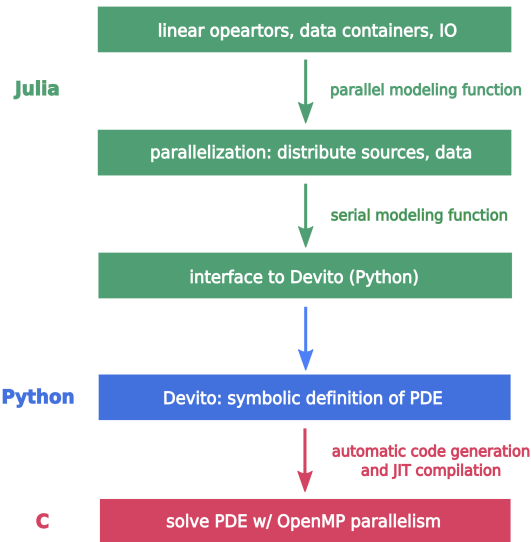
linear opeartors, data containers, IO

Julia

parallel modeling function

parallelization: distribute sources, data

serial modeling function

interface to Devito (Python)

Python

Devito: symbolic definition of PDE

automatic code generation and JIT compilation

C

solve PDE w/ OpenMP parallelism